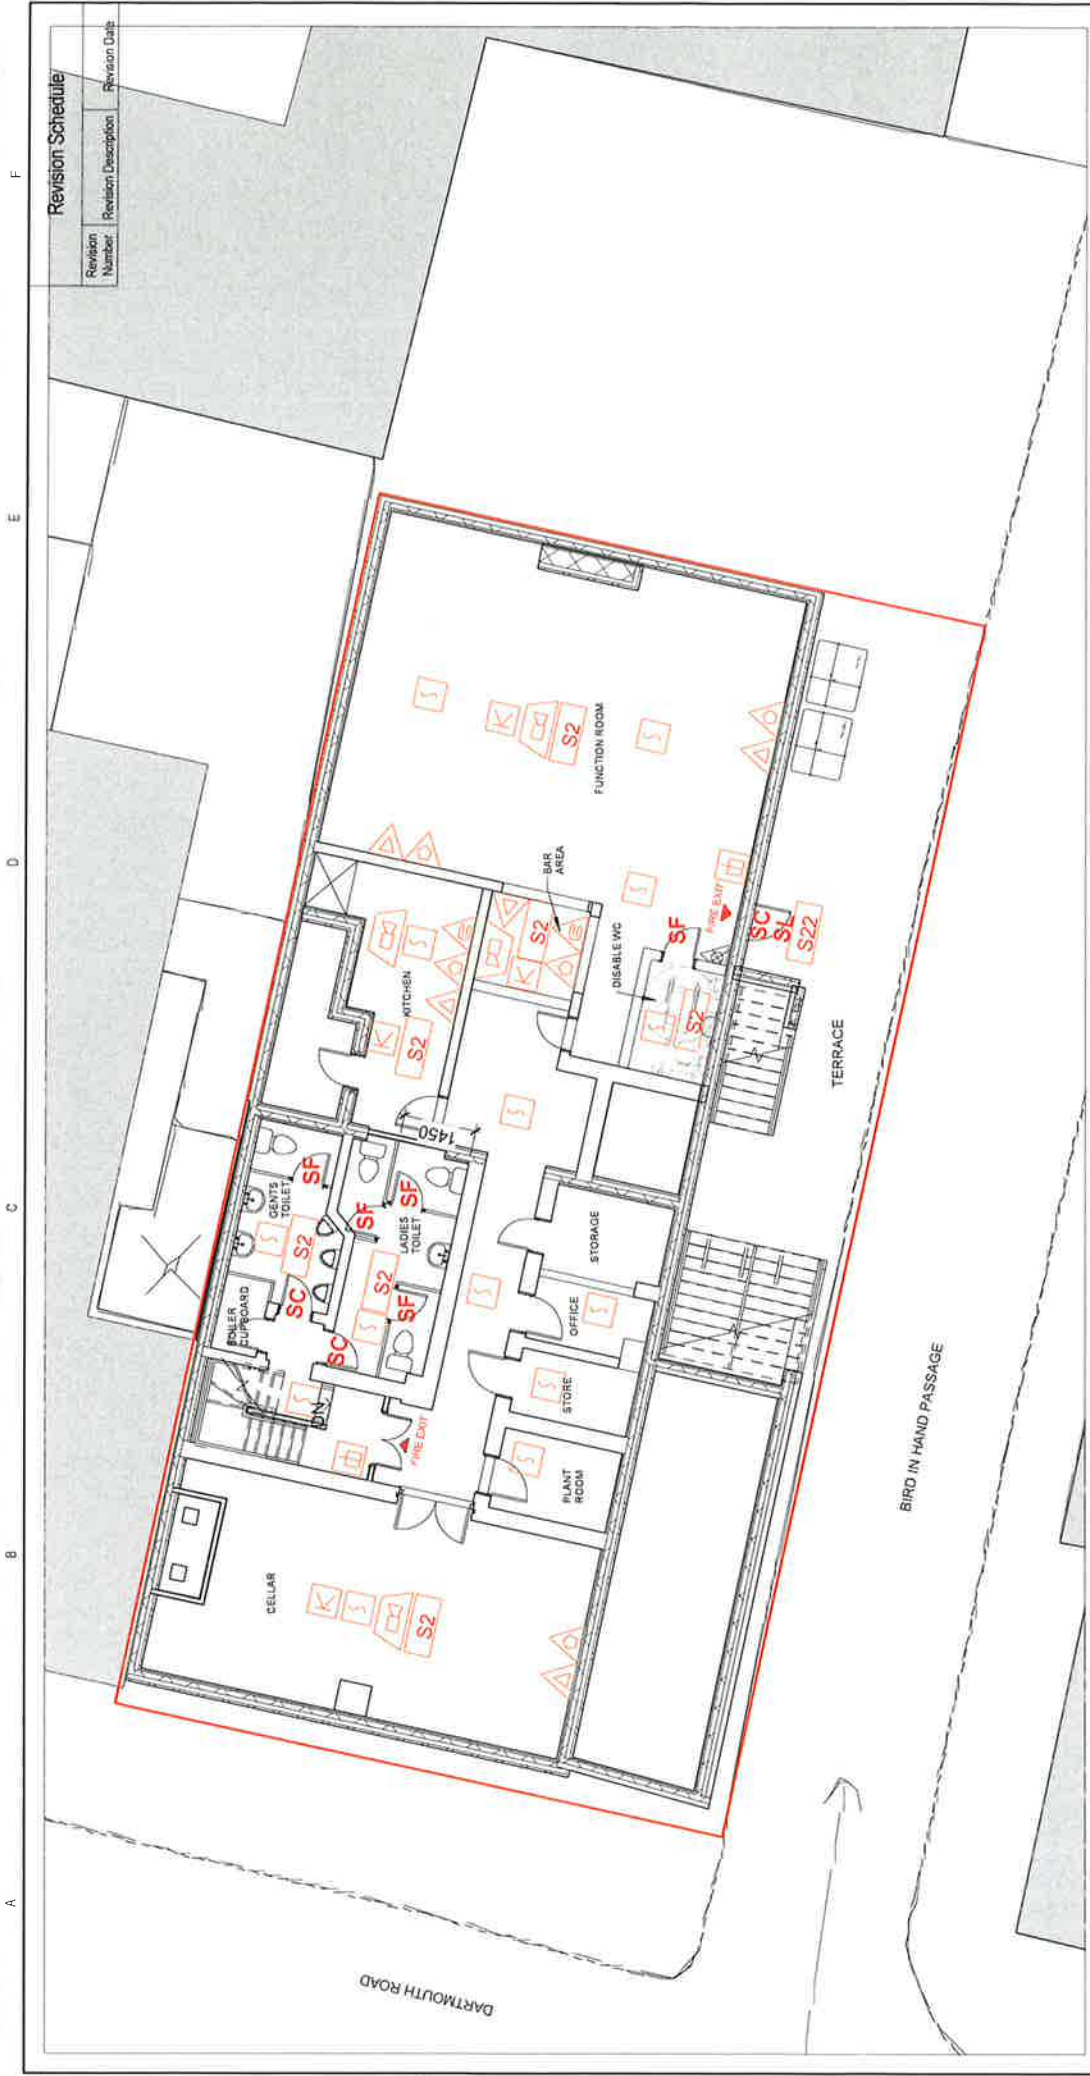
Revision Schedule

| Revision Number | Revision Description | Revision Date |
|---|---|---|

F

E

D

C

B

A

S2
FUNCTION ROOM
BAR AREA
S2
DISABLE WC
SF
FIRE EXIT
SC
SL
S22
KITCHEN
S2
S2
1450
GENTS TOILET
SF
S2
SF
SF
LADIES TOILET
S2
SF
SC
SC
BOILER CUPBOARD
DN
FIRE EXIT
STORAGE
OFFICE
STORE
PLANT ROOM
TERRACE
CELLAR
S2
BIRD IN HAND PASSAGE
DARTMOUTH ROAD